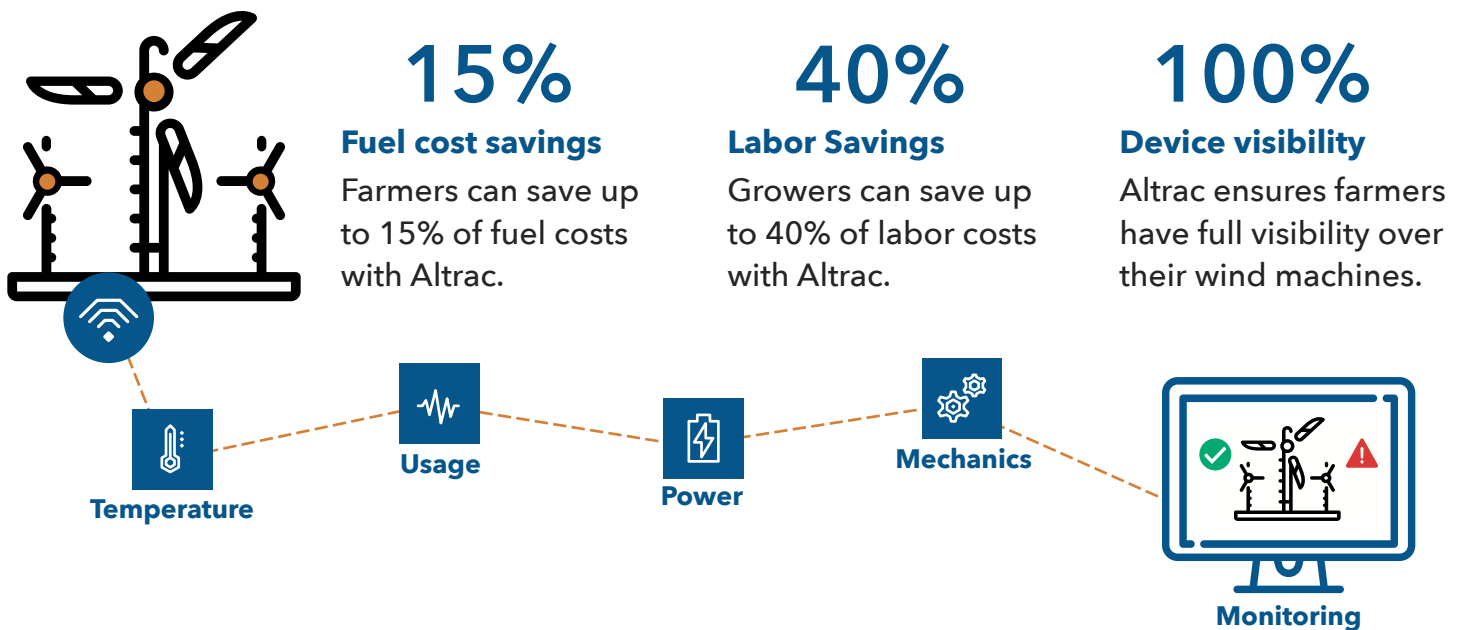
15%
Fuel cost savings
Farmers can save up to 15% of fuel costs with Altrac.

40%
Labor Savings
Growers can save up to 40% of labor costs with Altrac.

100%
Device visibility
Altrac ensures farmers have full visibility over their wind machines.

Temperature

Usage

Power

Mechanics

Monitoring